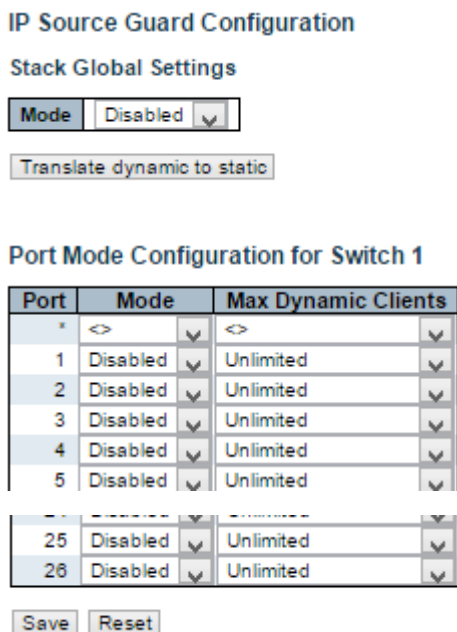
IP Source Guard Configuration

Stack Global Settings

| Mode | Disabled |
|---|---|

Translate dynamic to static

Port Mode Configuration for Switch 1

| Port | Mode | Max Dynamic Clients |
|---|---|---|
| * | <> | <> |
| 1 | Disabled | Unlimited |
| 2 | Disabled | Unlimited |
| 3 | Disabled | Unlimited |
| 4 | Disabled | Unlimited |
| 5 | Disabled | Unlimited |
| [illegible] | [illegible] | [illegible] |
| 25 | Disabled | Unlimited |
| 26 | Disabled | Unlimited |

Save Reset